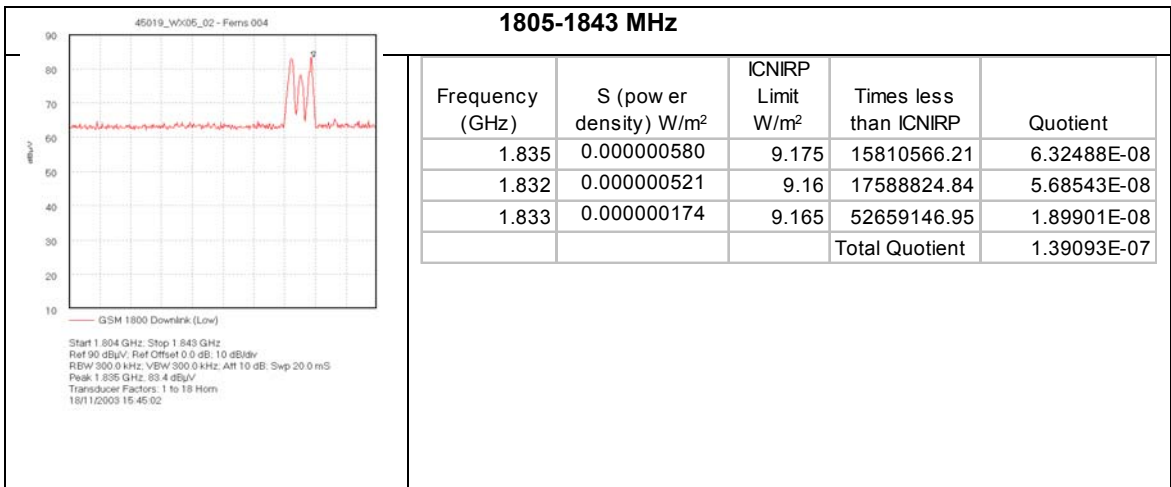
45019_WX05_02 - Ferns 004

90
80
70
60
50
40
30
20
10

dBµV

GSM 1800 Downlink (Low)

Start 1.804 GHz; Stop 1.843 GHz
Ref 90 dBµV; Ref Offset 0.0 dB; 10 dB/div
RBW 300.0 kHz; VBW 300.0 kHz; Att 10 dB; Swp 20.0 mS
Peak 1.835 GHz; 83.4 dBµV
Transducer Factors: 1 to 18 Horn
18/11/2003 15:45:02

**1805-1843 MHz**

| Frequency (GHz) | S (pow er density) W/m$^2$ | ICNIRP Limit W/m$^2$ | Times less than ICNIRP | Quotient |
|---|---|---|---|---|
| 1.835 | 0.000000580 | 9.175 | 15810566.21 | 6.32488E-08 |
| 1.832 | 0.000000521 | 9.16 | 17588824.84 | 5.68543E-08 |
| 1.833 | 0.000000174 | 9.165 | 52659146.95 | 1.89901E-08 |
| | | | Total Quotient | 1.39093E-07 |